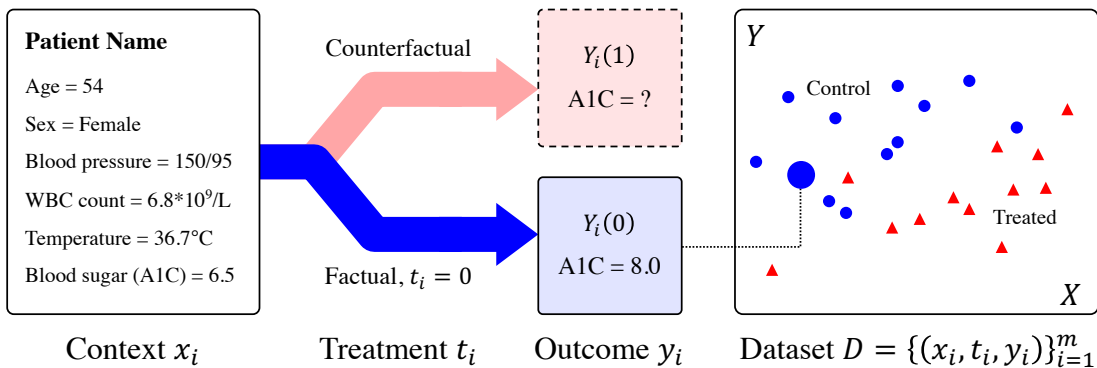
Patient Name

Age = 54

Sex = Female

Blood pressure = 150/95

WBC count = 6.8*10$^9$/L

Temperature = 36.7°C

Blood sugar (A1C) = 6.5

Counterfactual

Factual, $t_i = 0$

$Y_i(1)$
A1C = ?

$Y_i(0)$
A1C = 8.0

$Y$

Control

Treated

$X$

Context $x_i$

Treatment $t_i$

Outcome $y_i$

Dataset $D = \{(x_i, t_i, y_i)\}_{i=1}^{m}$